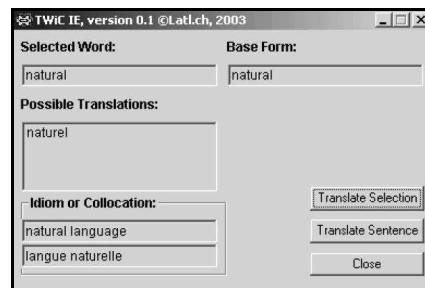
TWiC IE, version 0.1 ©Latl.ch, 2003

Selected Word:

natural

Base Form:

natural

Possible Translations:

naturel

Idiom or Collocation:

natural language

langue naturelle

Translate Selection

Translate Sentence

Close